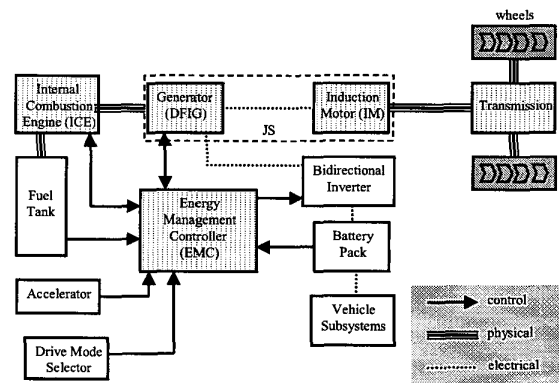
wheels

Internal Combustion Engine (ICE)

Generator (DFIG)

Induction Motor (IM)

Transmission

JS

Fuel Tank

Energy Management Controller (EMC)

Bidirectional Inverter

Battery Pack

Accelerator

Vehicle Subsystems

Drive Mode Selector

control

physical

electrical